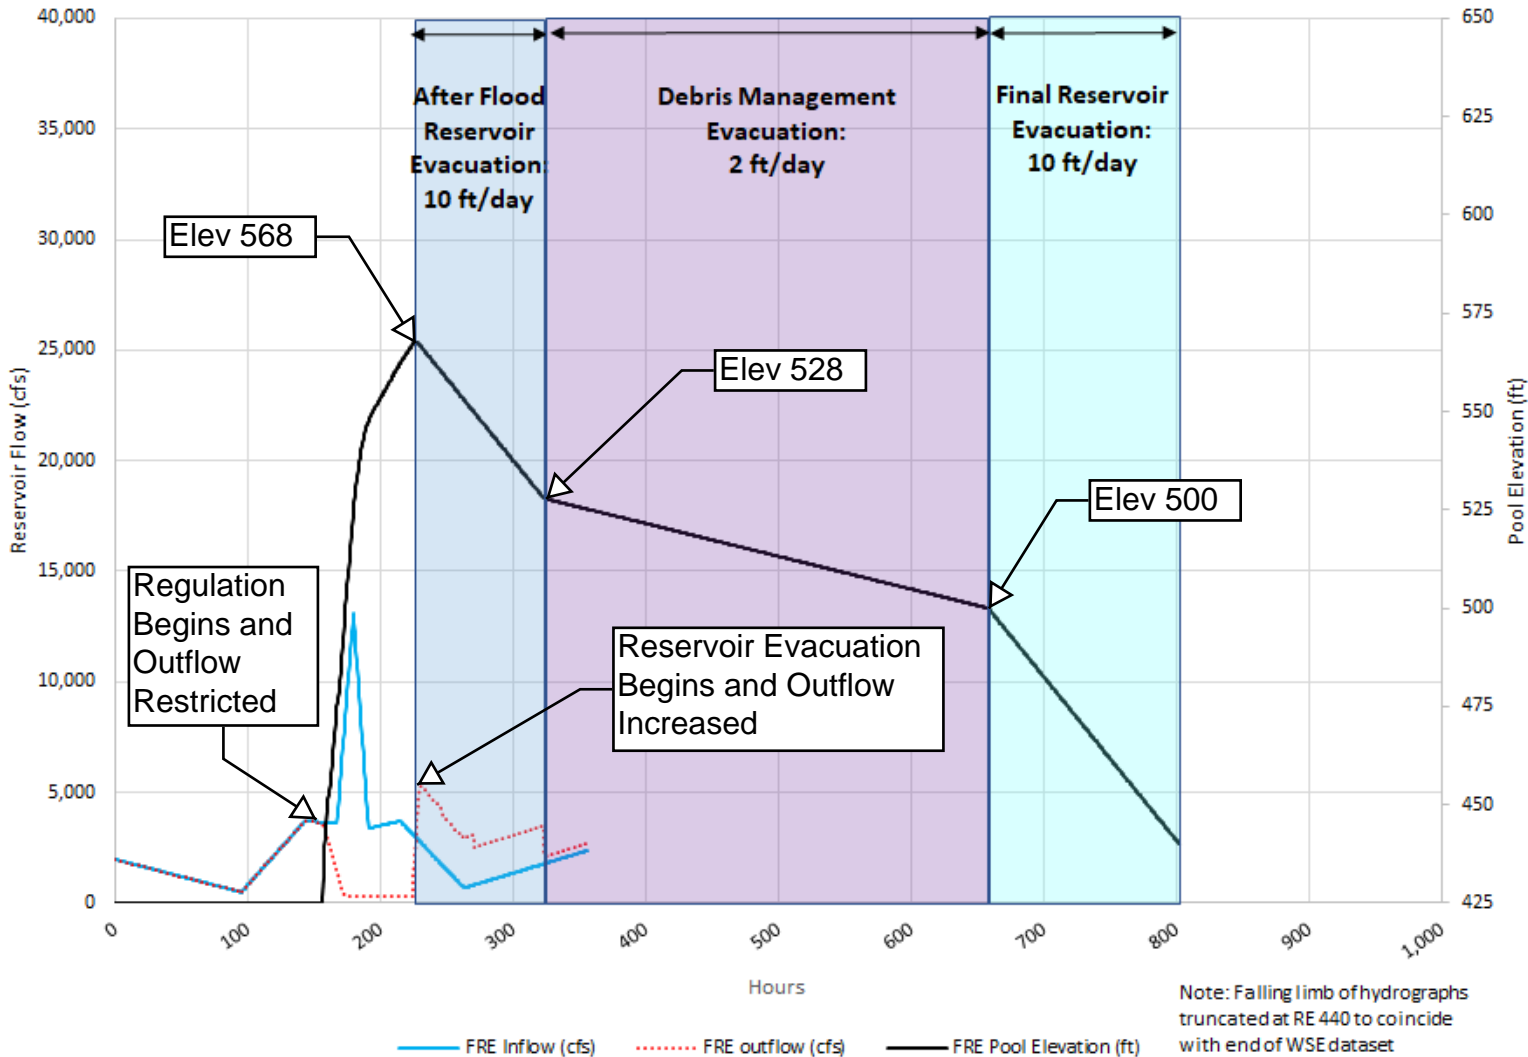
After Flood Reservoir Evacuation: 10 ft/day

Debris Management Evacuation: 2 ft/day

Final Reservoir Evacuation: 10 ft/day

Elev 568

Elev 528

Elev 500

Regulation Begins and Outflow Restricted

Reservoir Evacuation Begins and Outflow Increased

Reservoir Flow (cfs)

40,000
35,000
30,000
25,000
20,000
15,000
10,000
5,000
0

Pool Elevation (ft)

650
625
600
575
550
525
500
475
450
425

0
100
200
300
400
500
600
700
800
900
1,000

Hours

Note: Falling limb of hydrographs truncated at RE 440 to coincide with end of WSE dataset

FRE Inflow (cfs)
FRE outflow (cfs)
FRE Pool Elevation (ft)